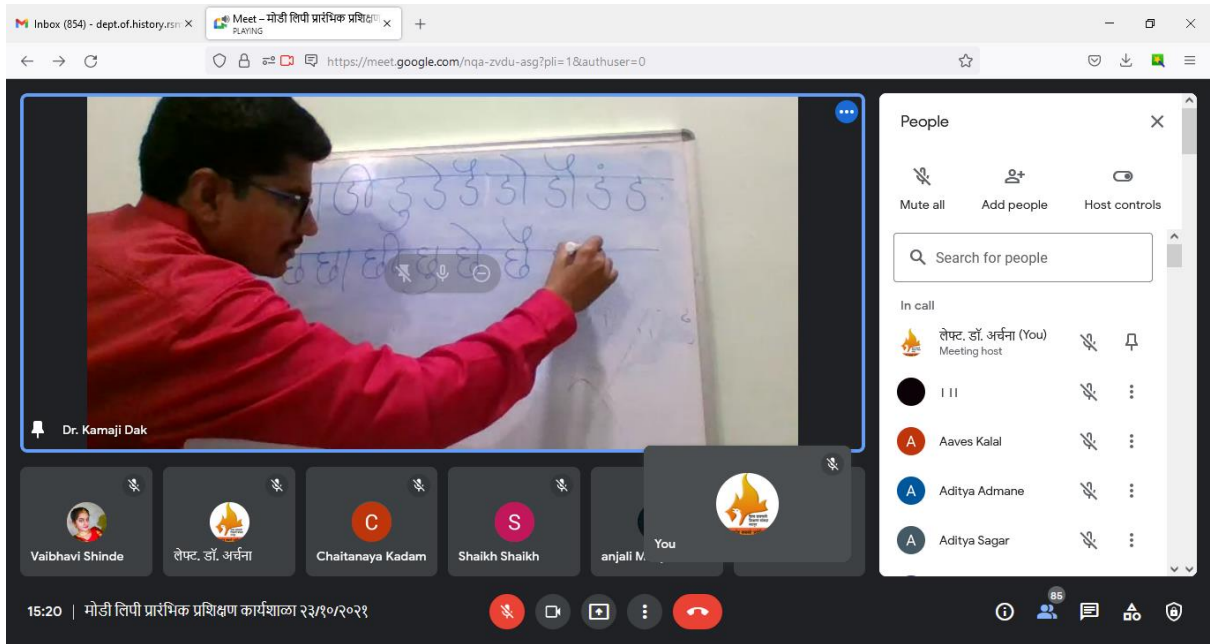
Inbox (854) - dept.of.history.rsm ×
Meet – मोडी लिपी प्रारंभिक प्रशिक्षण ×
PLAYING
+

https://meet.google.com/nqa-zvdu-asg?pli=1&authuser=0

ड डे डै डो डौ डं डः
ढ ढा ढि ढु ढे ढै

Dr. Kamaji Dak

People
Mute all
Add people
Host controls
Search for people
In call
लेफ्ट. डॉ. अर्चना (You)
Meeting host
I I I
A Aaves Kalal
A Aditya Admane
A Aditya Sagar

Vaibhavi Shinde
लेफ्ट. डॉ. अर्चना
C Chaitanaya Kadam
S Shaikh Shaikh
anjali M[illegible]
You

15:20 | मोडी लिपी प्रारंभिक प्रशिक्षण कार्यशाळा २३/१०/२०२१
85